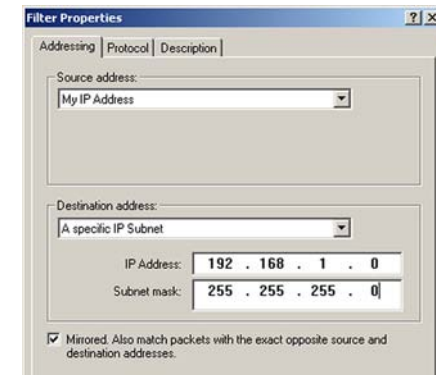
Filter Properties

?

X

Addressing | Protocol | Description

Source address:

My IP Address

Destination address:

A specific IP Subnet

IP Address: 192 . 168 . 1 . 0

Subnet mask: 255 . 255 . 255 . 0

Mirrored. Also match packets with the exact opposite source and destination addresses.